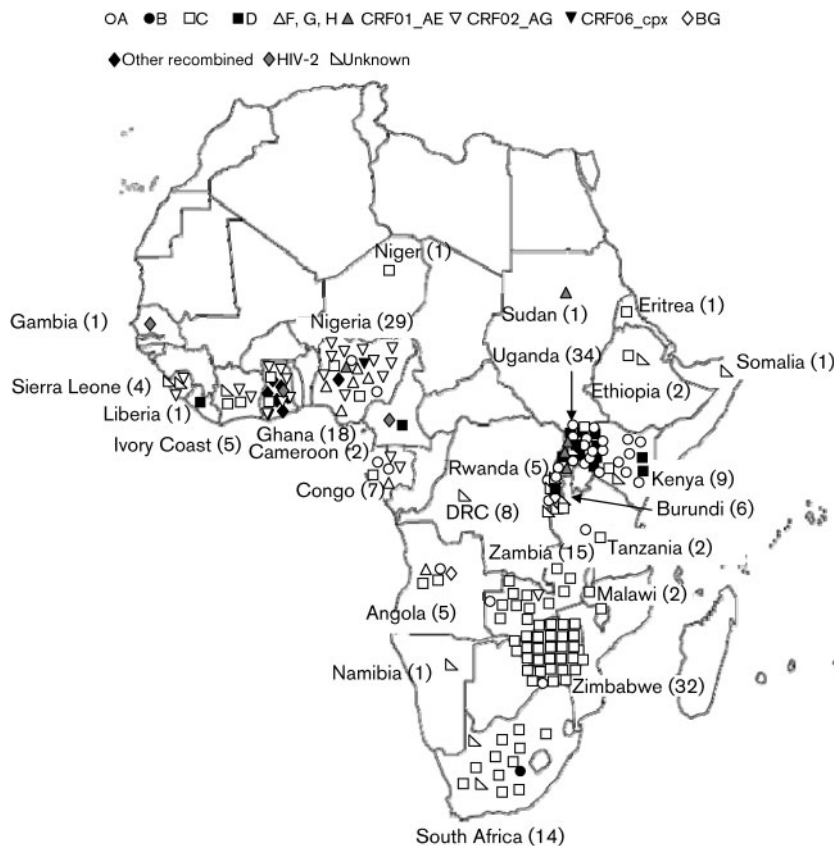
○A ●B □C ■D △F, G, H ▲ CRF01_AE ▽ CRF02_AG ▼ CRF06_cpx ◇BG

◆Other recombined ◆HIV-2 ◺Unknown

Niger (1)

Gambia (1)

Nigeria (29)

Sudan (1)

Eritrea (1)

Uganda (34)

Somalia (1)

Sierra Leone (4)

Ethiopia (2)

Liberia (1)

Ivory Coast (5)

Ghana (18)

Cameroon (2)

Rwanda (5)

Kenya (9)

Congo (7)

DRC (8)

Burundi (6)

Tanzania (2)

Zambia (15)

Malawi (2)

Angola (5)

Namibia (1)

Zimbabwe (32)

South Africa (14)